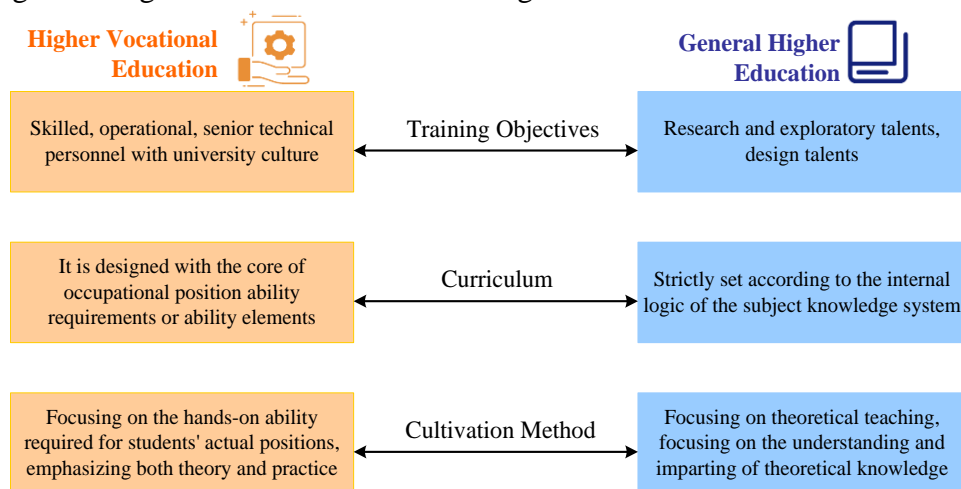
Higher Vocational Education

General Higher Education

Skilled, operational, senior technical personnel with university culture

Training Objectives

Research and exploratory talents, design talents

It is designed with the core of occupational position ability requirements or ability elements

Curriculum

Strictly set according to the internal logic of the subject knowledge system

Focusing on the hands-on ability required for students' actual positions, emphasizing both theory and practice

Cultivation Method

Focusing on theoretical teaching, focusing on the understanding and imparting of theoretical knowledge